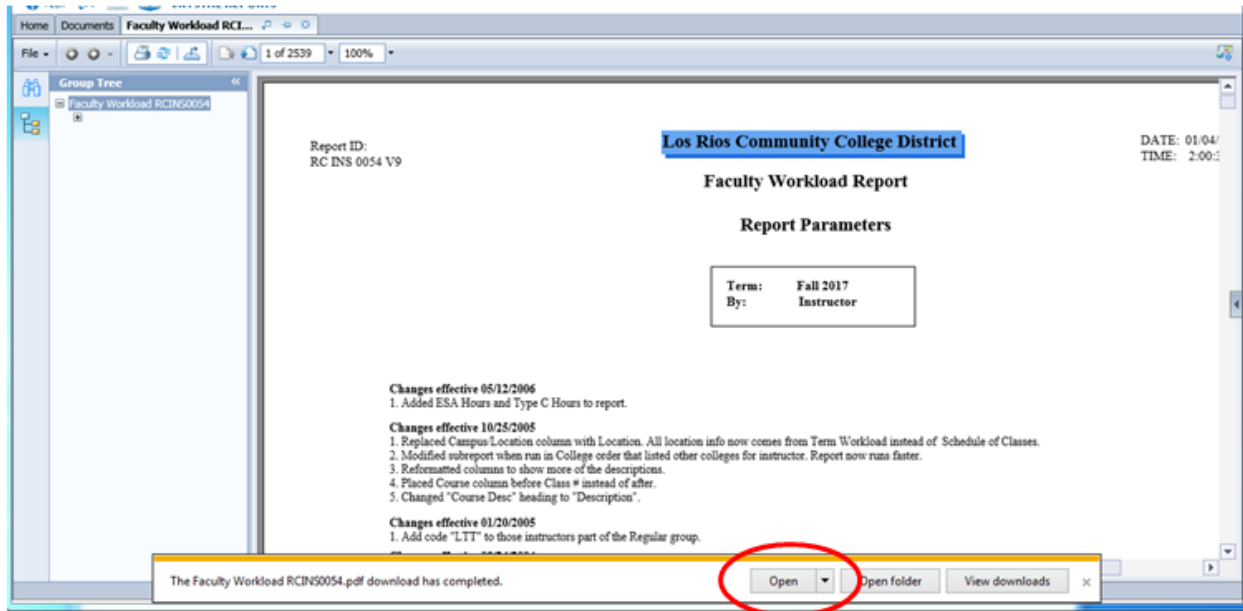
Home | Documents | Faculty Workload RCI...

File | 1 of 2539 | 100%

Group Tree

Faculty Workload RCINS0054

Report ID:
RC INS 0054 V9

Los Rios Community College District

DATE: 01/04/
TIME: 2:00:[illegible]

Faculty Workload Report

Report Parameters

| Term: | Fall 2017 |
|---|---|
| By: | Instructor |

**Changes effective 05/12/2006**
1. Added ESA Hours and Type C Hours to report.

**Changes effective 10/25/2005**
1. Replaced Campus/Location column with Location. All location info now comes from Term Workload instead of Schedule of Classes.
2. Modified subreport when run in College order that listed other colleges for instructor. Report now runs faster.
3. Reformatted columns to show more of the descriptions.
4. Placed Course column before Class # instead of after.
5. Changed "Course Desc" heading to "Description".

**Changes effective 01/20/2005**
1. Add code "LTT" to those instructors part of the Regular group.

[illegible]

The Faculty Workload RCINS0054.pdf download has completed.

Open | Open folder | View downloads | ×